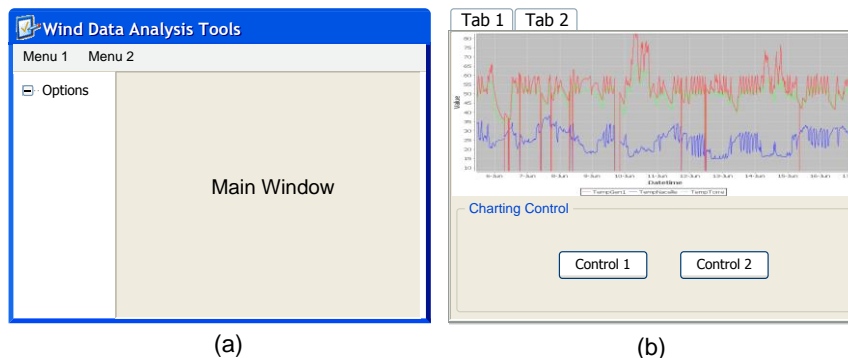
Wind Data Analysis Tools

Menu 1 Menu 2

Options

Main Window

(a)

Tab 1 Tab 2

Value

80
75
70
65
60
55
50
45
40
35
30
25
20
15
10

6-Jun 7-Jun 8-Jun 9-Jun 10-Jun 11-Jun 12-Jun 13-Jun 14-Jun 15-Jun 16-Jun

Datetime

TempGen1 TempNacelle TempTower

Charting Control

Control 1

Control 2

(b)